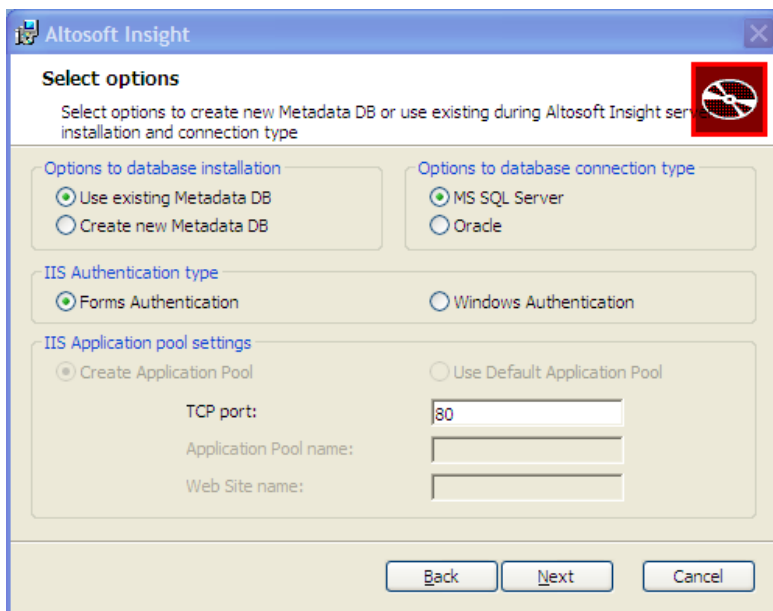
Altosoft Insight

Select options

Select options to create new Metadata DB or use existing during Altosoft Insight serv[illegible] installation and connection type

Options to database installation
Use existing Metadata DB
Create new Metadata DB

Options to database connection type
MS SQL Server
Oracle

IIS Authentication type
Forms Authentication
Windows Authentication

IIS Application pool settings
Create Application Pool
Use Default Application Pool
TCP port:
80
Application Pool name:
Web Site name:

Back
Next
Cancel